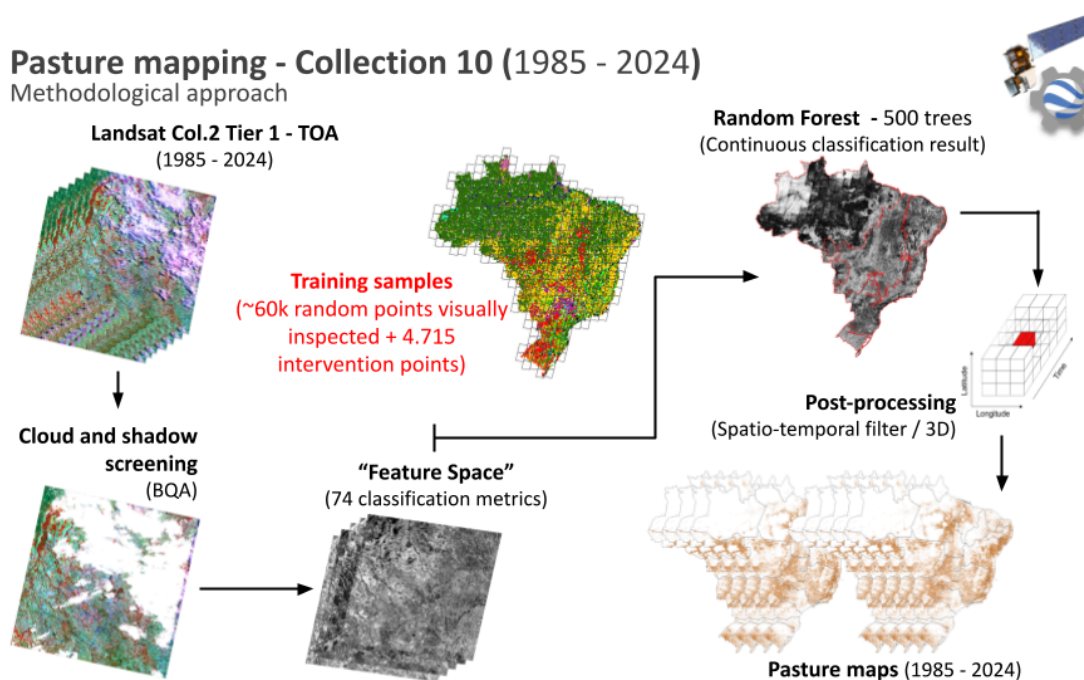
Pasture mapping - Collection 10 (1985 - 2024)
Methodological approach

Landsat Col.2 Tier 1 - TOA
(1985 - 2024)

Cloud and shadow screening
(BQA)

Training samples
(~60k random points visually inspected + 4.715 intervention points)

"Feature Space"
(74 classification metrics)

Random Forest - 500 trees
(Continuous classification result)

Latitude
Longitude
Time

Post-processing
(Spatio-temporal filter / 3D)

Pasture maps (1985 - 2024)